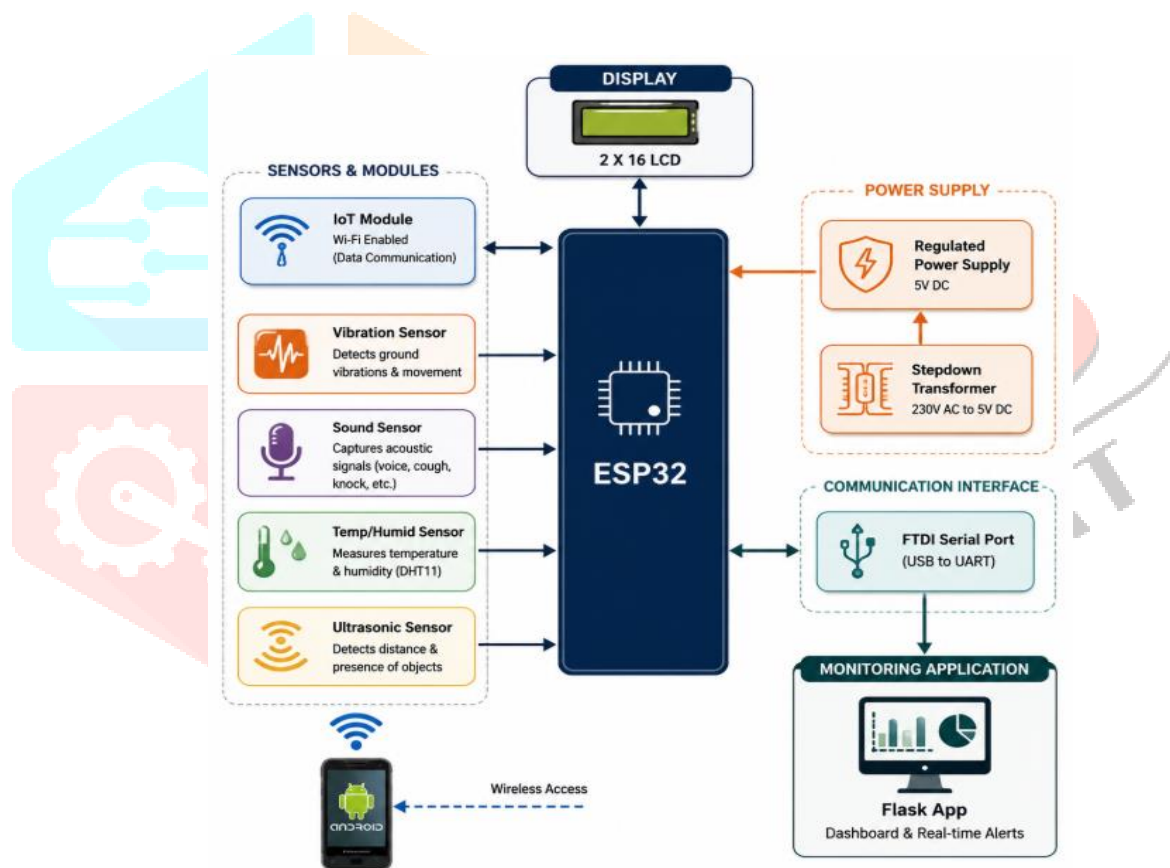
DISPLAY

2 X 16 LCD

SENSORS & MODULES

IoT Module
Wi-Fi Enabled
(Data Communication)

Vibration Sensor
Detects ground vibrations & movement

Sound Sensor
Captures acoustic signals (voice, cough, knock, etc.)

Temp/Humid Sensor
Measures temperature & humidity (DHT11)

Ultrasonic Sensor
Detects distance & presence of objects

ESP32

POWER SUPPLY

Regulated Power Supply
5V DC

Stepdown Transformer
230V AC to 5V DC

COMMUNICATION INTERFACE

FTDI Serial Port
(USB to UART)

MONITORING APPLICATION

Flask App
Dashboard & Real-time Alerts

Wireless Access

android